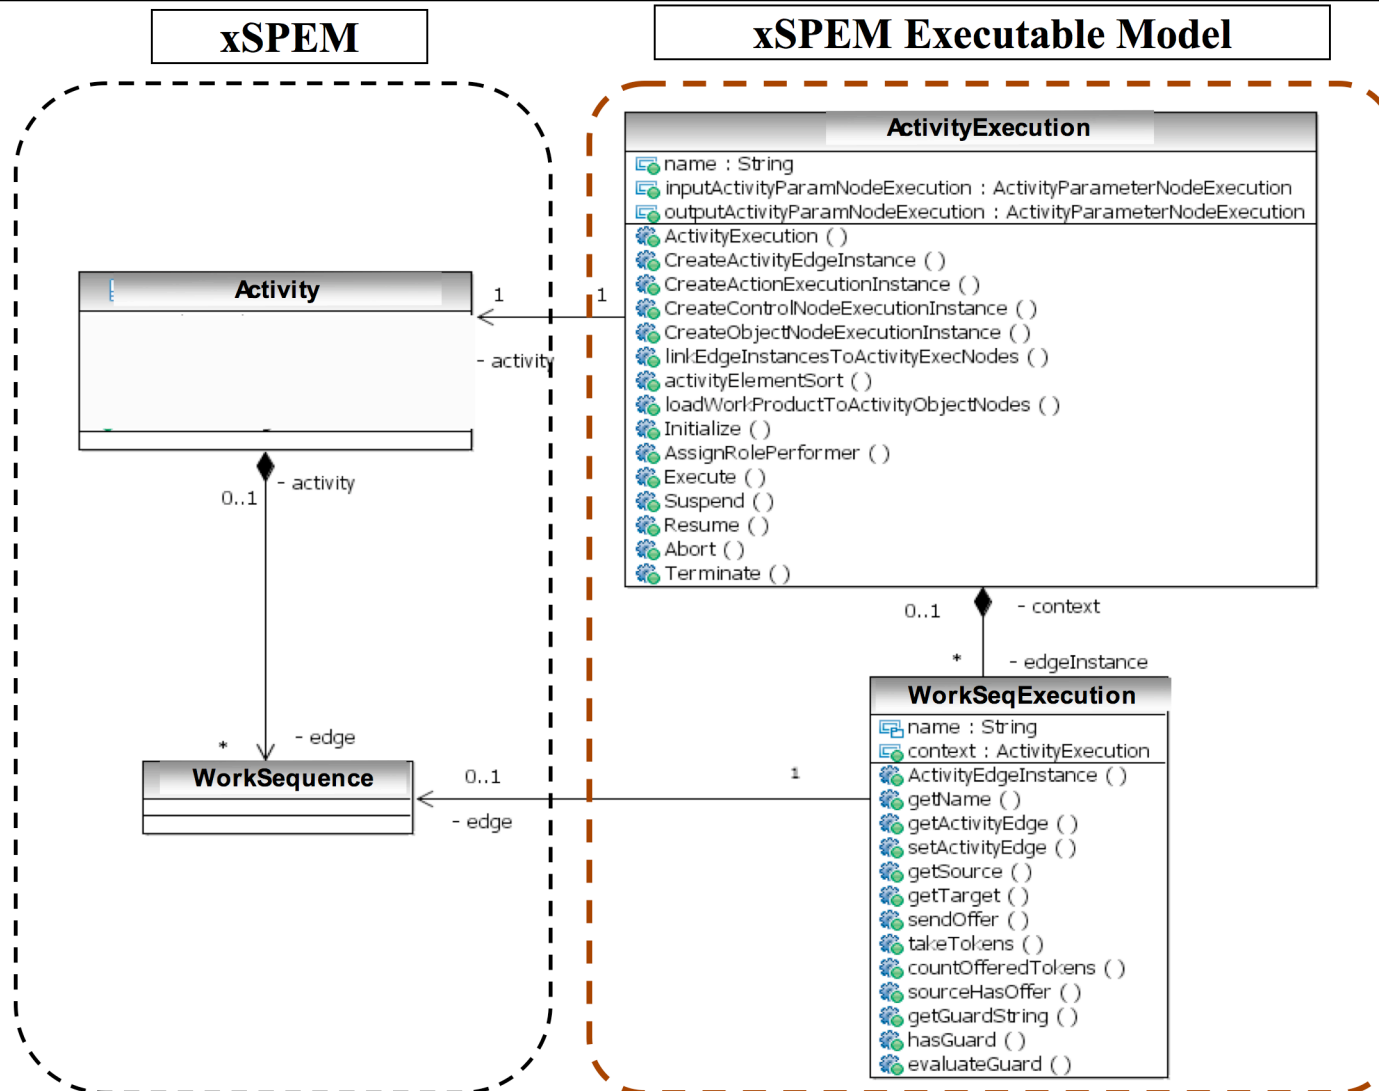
xSPEM

xSPEM Executable Model

ActivityExecution
name : String
inputActivityParamNodeExecution : ActivityParameterNodeExecution
outputActivityParamNodeExecution : ActivityParameterNodeExecution
ActivityExecution ( )
CreateActivityEdgeInstance ( )
CreateActionExecutionInstance ( )
CreateControlNodeExecutionInstance ( )
CreateObjectNodeExecutionInstance ( )
linkEdgeInstancesToActivityExecNodes ( )
activityElementSort ( )
loadWorkProductToActivityObjectNodes ( )
Initialize ( )
AssignRolePerformer ( )
Execute ( )
Suspend ( )
Resume ( )
Abort ( )
Terminate ( )

Activity

1
1
- activity

0..1
- activity

0..1
- context
*
- edgeInstance

WorkSeqExecution
name : String
context : ActivityExecution
ActivityEdgeInstance ( )
getName ( )
getActivityEdge ( )
setActivityEdge ( )
getSource ( )
getTarget ( )
sendOffer ( )
takeTokens ( )
countOfferedTokens ( )
sourceHasOffer ( )
getGuardString ( )
hasGuard ( )
evaluateGuard ( )

*
- edge

WorkSequence

0..1
1
- edge